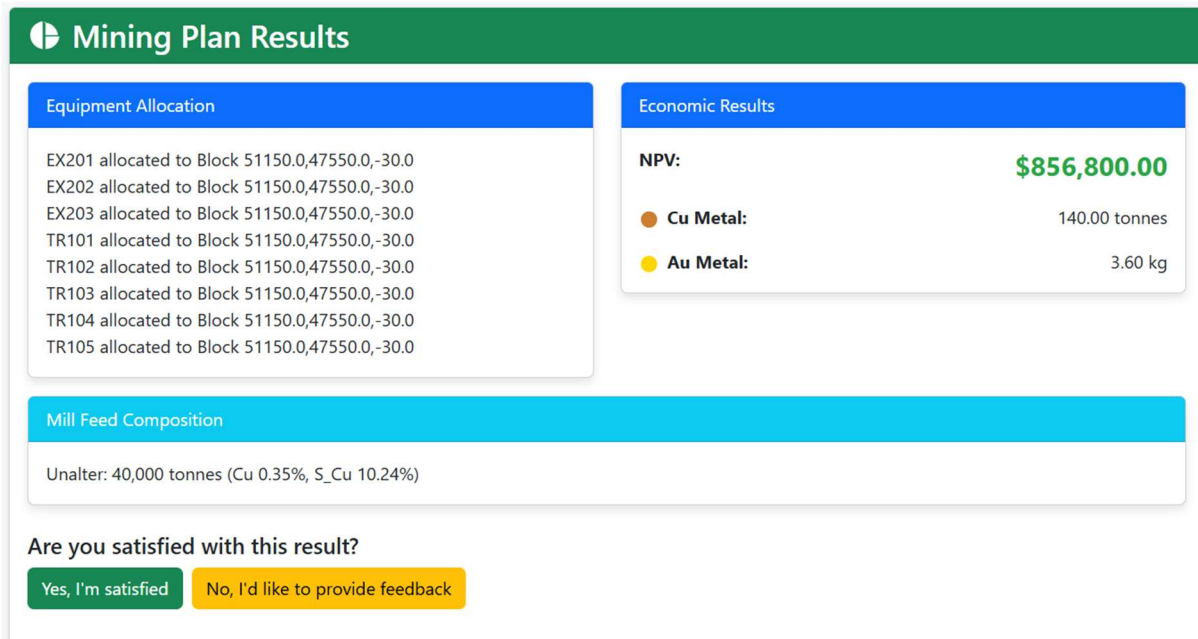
Mining Plan Results

Equipment Allocation

EX201 allocated to Block 51150.0,47550.0,-30.0
EX202 allocated to Block 51150.0,47550.0,-30.0
EX203 allocated to Block 51150.0,47550.0,-30.0
TR101 allocated to Block 51150.0,47550.0,-30.0
TR102 allocated to Block 51150.0,47550.0,-30.0
TR103 allocated to Block 51150.0,47550.0,-30.0
TR104 allocated to Block 51150.0,47550.0,-30.0
TR105 allocated to Block 51150.0,47550.0,-30.0

Economic Results

NPV: $856,800.00

Cu Metal: 140.00 tonnes

Au Metal: 3.60 kg

Mill Feed Composition

Unalter: 40,000 tonnes (Cu 0.35%, S_Cu 10.24%)

Are you satisfied with this result?

Yes, I'm satisfied

No, I'd like to provide feedback